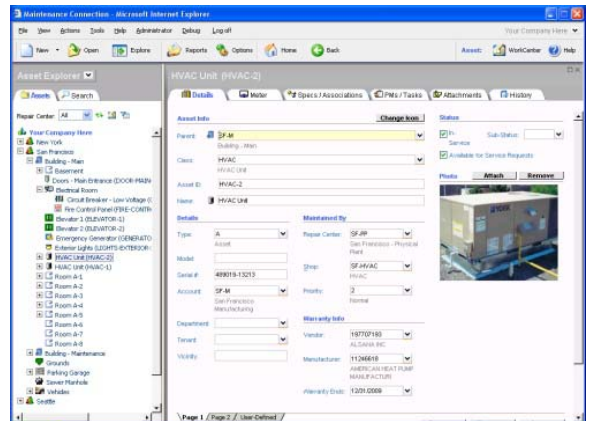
Maintenance Connection - Microsoft Internet Explorer

File View Actions Tools Help Administrator Debug Log off

Your Company Here

New Open Explore Reports Options Home Back Asset: WorkCenter Help

Asset Explorer

Assets Search

Repair Center: All

Your Company Here
New York
San Francisco
Building - Main
Basement
Doors - Main Entrance (DOOR-MAIN
Electrical Room
Circuit Breaker - Low Voltage (
Fire Control Panel (FIRE-CONTR
Elevator 1 (ELEVATOR-1)
Elevator 2 (ELEVATOR-2)
Emergency Generator (GENERATO
Exterior Lights (LIGHTS-EXTERIOR
HVAC Unit (HVAC-2)
HVAC Unit (HVAC-1)
Room A-1
Room A-2
Room A-3
Room A-4
Room A-5
Room A-6
Room A-7
Room A-8
Building - Maintenance
Grounds
Parking Garage
Sewer Manhole
Vehicles
Seattle

HVAC Unit (HVAC-2)

Details Meter Specs / Associations PMs / Tasks Attachments History

Asset Info Change Icon

Parent: SF-M
Building - Main

Class: HVAC
HVAC Unit

Asset ID: HVAC-2

Name: HVAC Unit

Status
In Service Sub Status:
Available for Service Requests

Photo Attach Remove

Details

Type: A
Asset

Model:

Serial #: 489019-13213

Account: SF-M
San Francisco Manufacturing

Department:

Tenant:

Vicinity:

Maintained By

Repair Center: SF-PP
San Francisco - Physical Plant

Shop: SF-HVAC
HVAC

Priority: 2
Normal

Warranty Info

Vendor: 197707193
ALSANIA INC

Manufacturer: 11266618
AMERICAN HEAT PUMP MANUFACTURER

Warranty Ends: 12/01/2009

Page 1 / Page 2 / User-Defined /